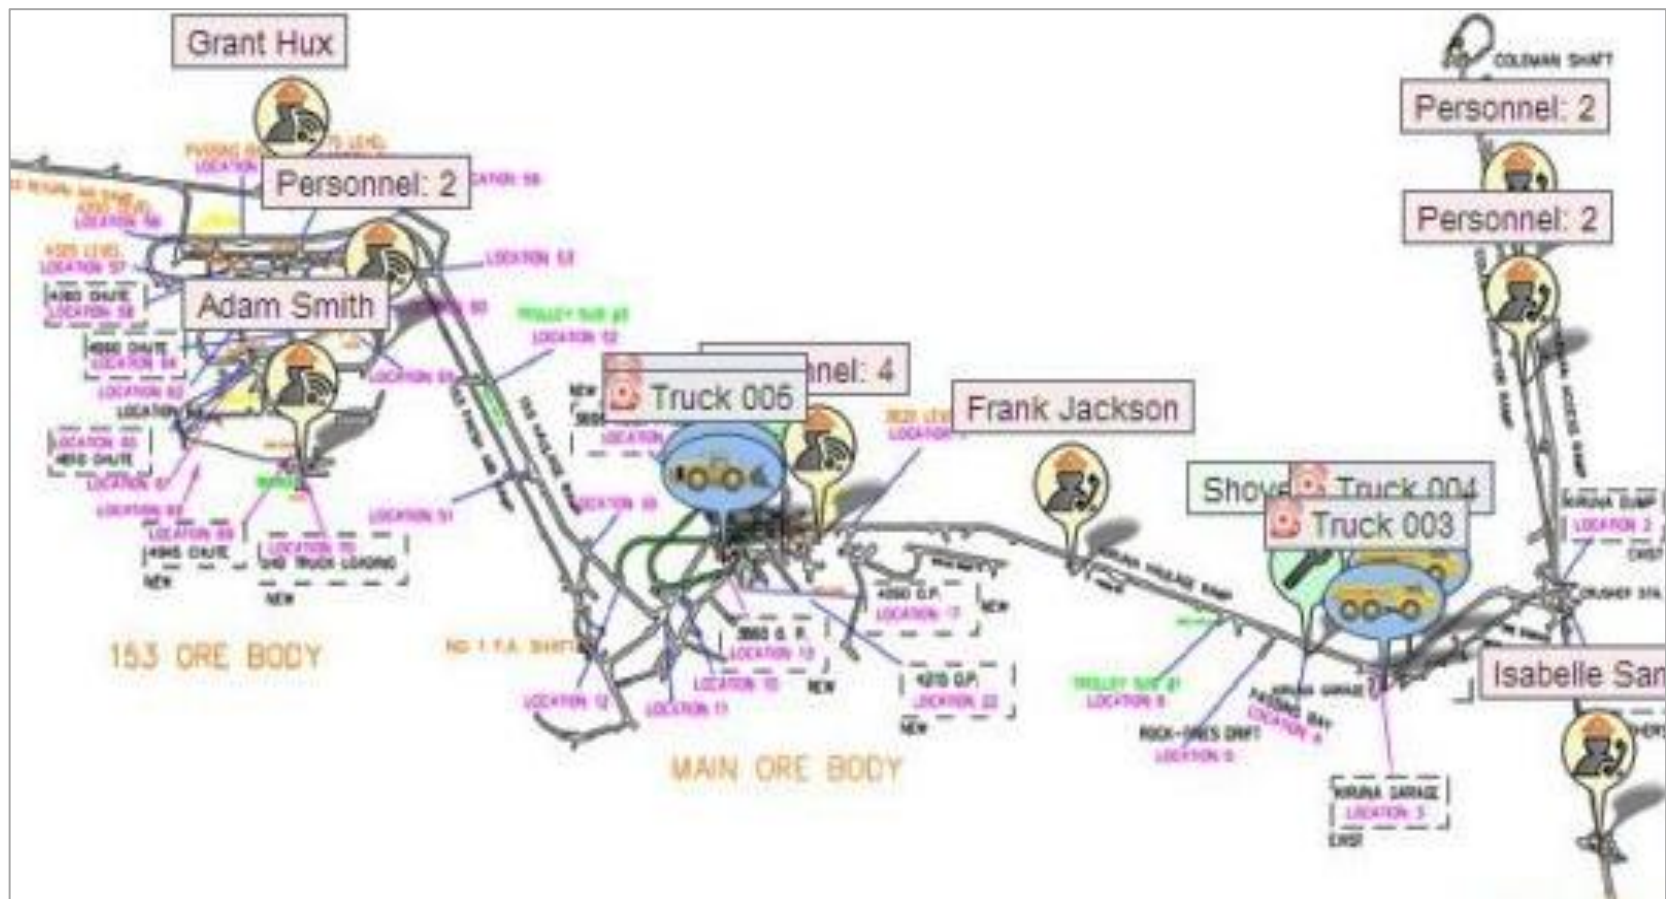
Grant Hux

Personnel: 2

Adam Smith

Truck 006

nel: 4

Frank Jackson

COLEMAN SHAFT

Personnel: 2

Personnel: 2

Shove

Truck 004

Truck 003

Isabelle San

LOCATION 53

LOCATION 52

LOCATION 51

LOCATION 50

LOCATION 57

4080 CHUTE

LOCATION 58

LOCATION 56

LOCATION 62

LOCATION 60

4080 CHUTE

LOCATION 67

LOCATION 69

4080 CHUTE

LOCATION 70

NEW

NEW

LOCATION 1

LOCATION 2

LOCATION 3

LOCATION 4

LOCATION 5

LOCATION 6

LOCATION 10

LOCATION 11

LOCATION 12

LOCATION 13

LOCATION 17

LOCATION 22

4090 O.P.

4210 O.P.

3960 O.P.

ROCK-ORES SHAFT

KIRUNA GARAGE

KIRUNA DUMP

CRUSHER STA.

NO 1 F.A. SHAFT

153 ORE BODY

MAIN ORE BODY

NEW

NEW

NEW

EAST